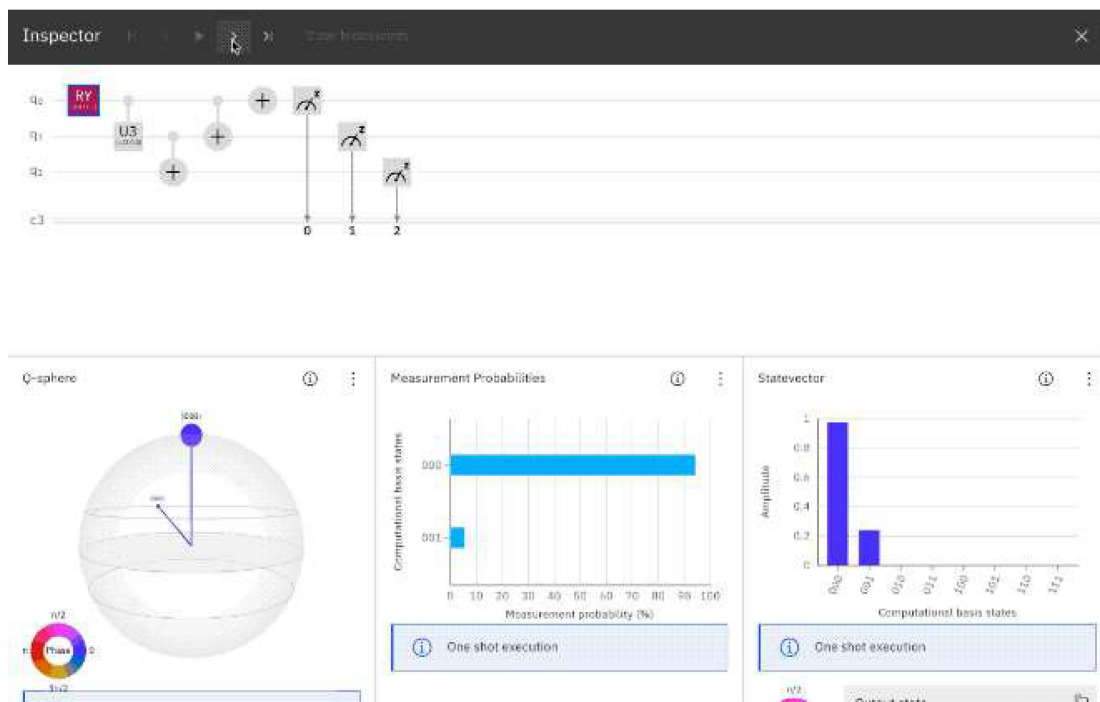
Inspector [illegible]

$q_0$ RY
$q_1$ U3
$q_2$
c3
0 1 2

Q-sphere
|000⟩
$\pi/2$
$\pi$ Phase 0
$3\pi/2$

Measurement Probabilities
Computational basis states
000
001
0 10 20 30 40 50 60 70 80 90 100
Measurement probability (%)
One shot execution

Statevector
Amplitude
1
0.8
0.6
0.4
0.2
0
000 001 010 011 100 101 110 111
Computational basis states
One shot execution
$\pi/2$
Output state